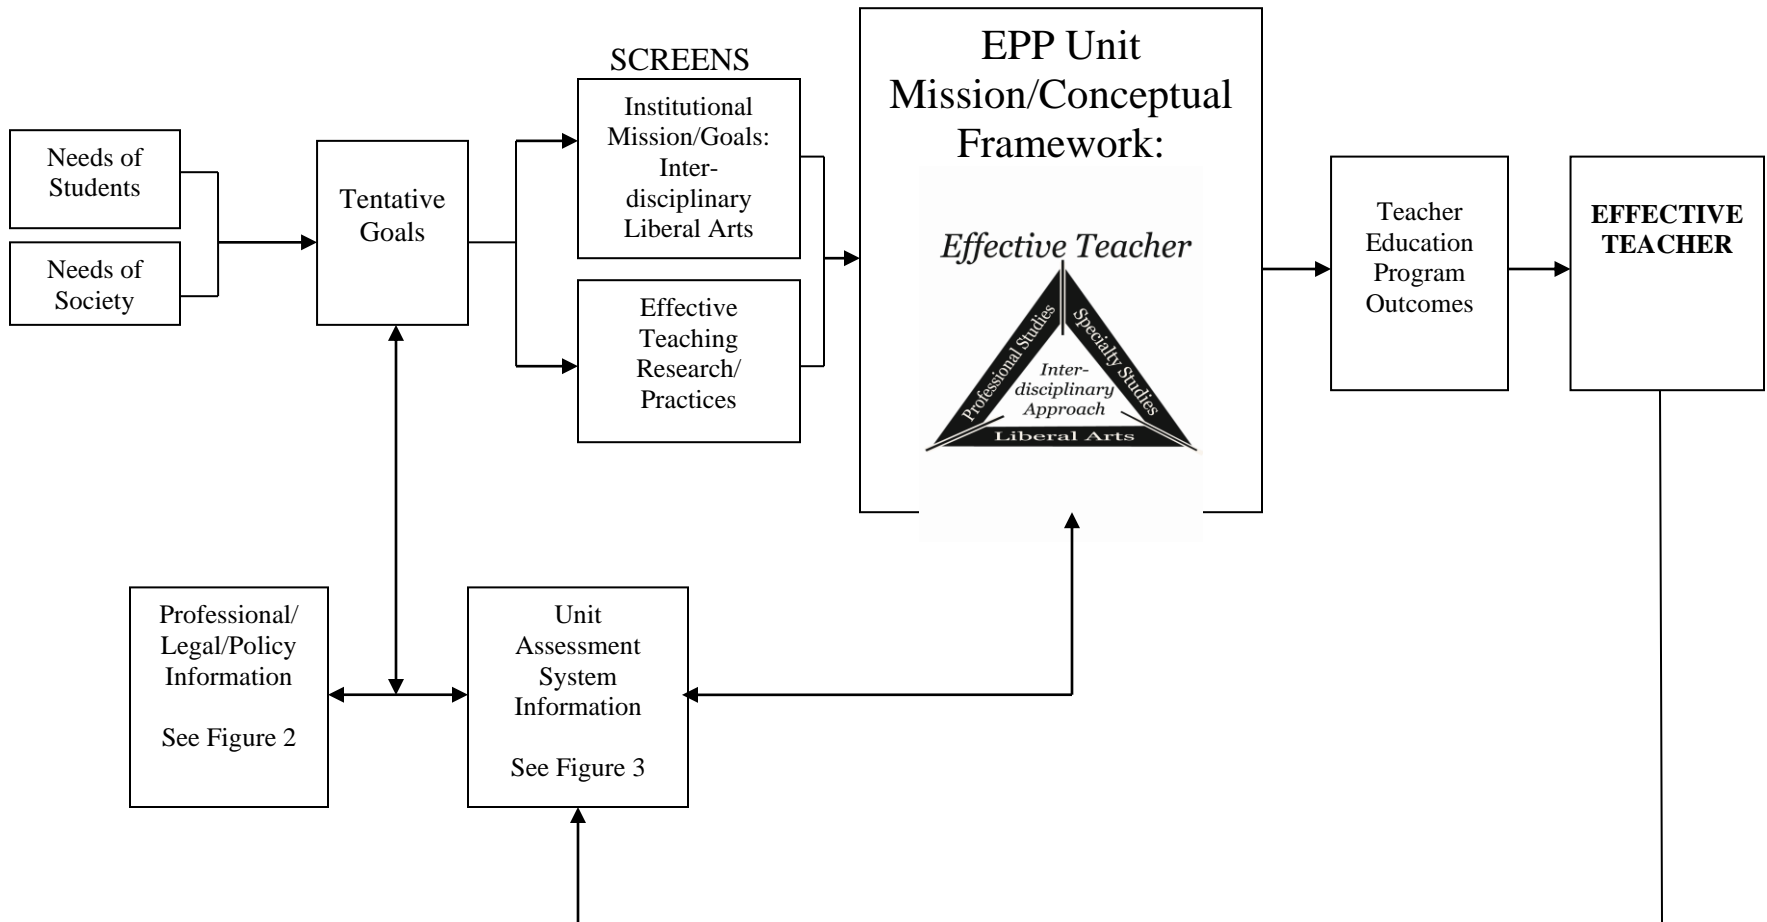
Needs of Students

Needs of Society

Tentative Goals

SCREENS

Institutional Mission/Goals: Interdisciplinary Liberal Arts

Effective Teaching Research/ Practices

EPP Unit Mission/Conceptual Framework:

Effective Teacher

Professional Studies

Specialty Studies

Interdisciplinary Approach

Liberal Arts

Teacher Education Program Outcomes

EFFECTIVE TEACHER

Professional/ Legal/Policy Information

See Figure 2

Unit Assessment System Information

See Figure 3